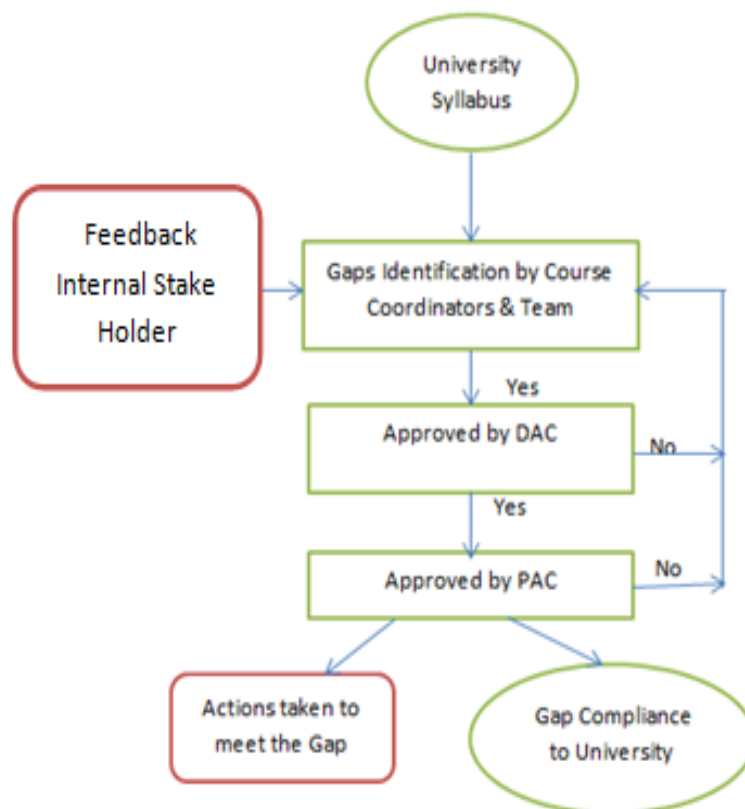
University Syllabus

Feedback Internal Stake Holder

Gaps Identification by Course Coordinators & Team

Yes

Approved by DAC

No

Yes

Approved by PAC

No

Actions taken to meet the Gap

Gap Compliance to University